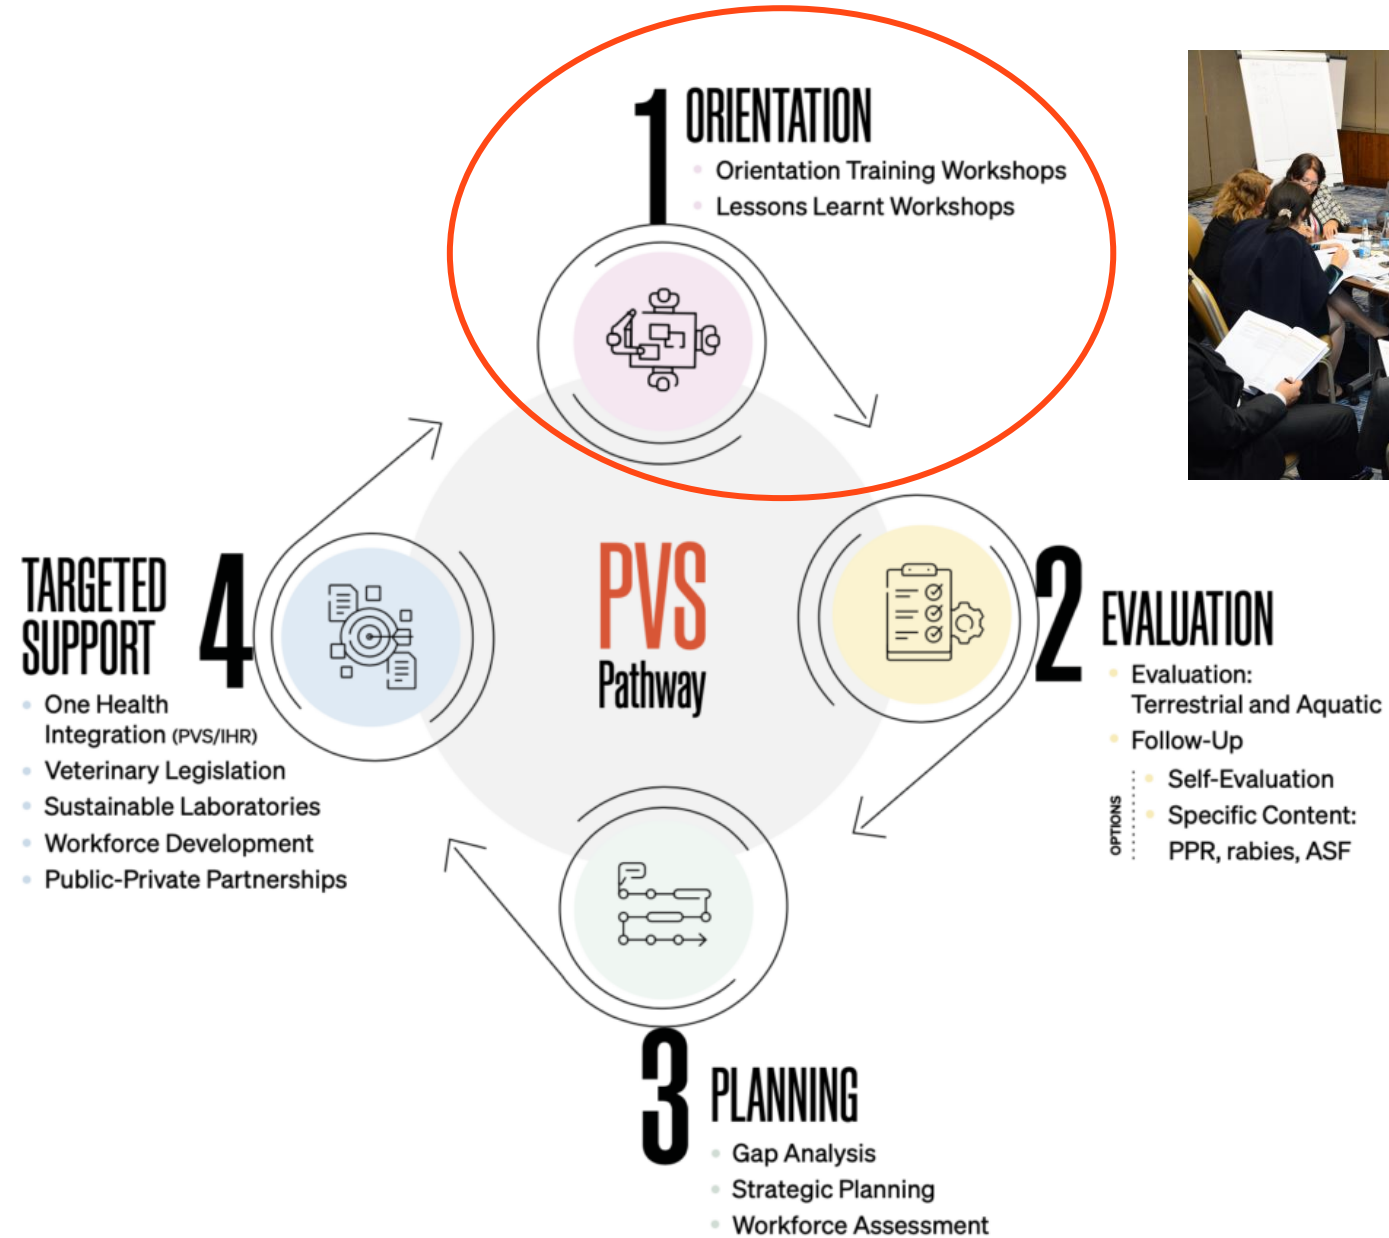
1 ORIENTATION
- Orientation Training Workshops
- Lessons Learnt Workshops

PVS Pathway

2 EVALUATION
- Evaluation: Terrestrial and Aquatic
- Follow-Up

OPTIONS
- Self-Evaluation
- Specific Content: PPR, rabies, ASF

3 PLANNING
- Gap Analysis
- Strategic Planning
- Workforce Assessment

TARGETED SUPPORT 4
- One Health Integration (PVS/IHR)
- Veterinary Legislation
- Sustainable Laboratories
- Workforce Development
- Public-Private Partnerships